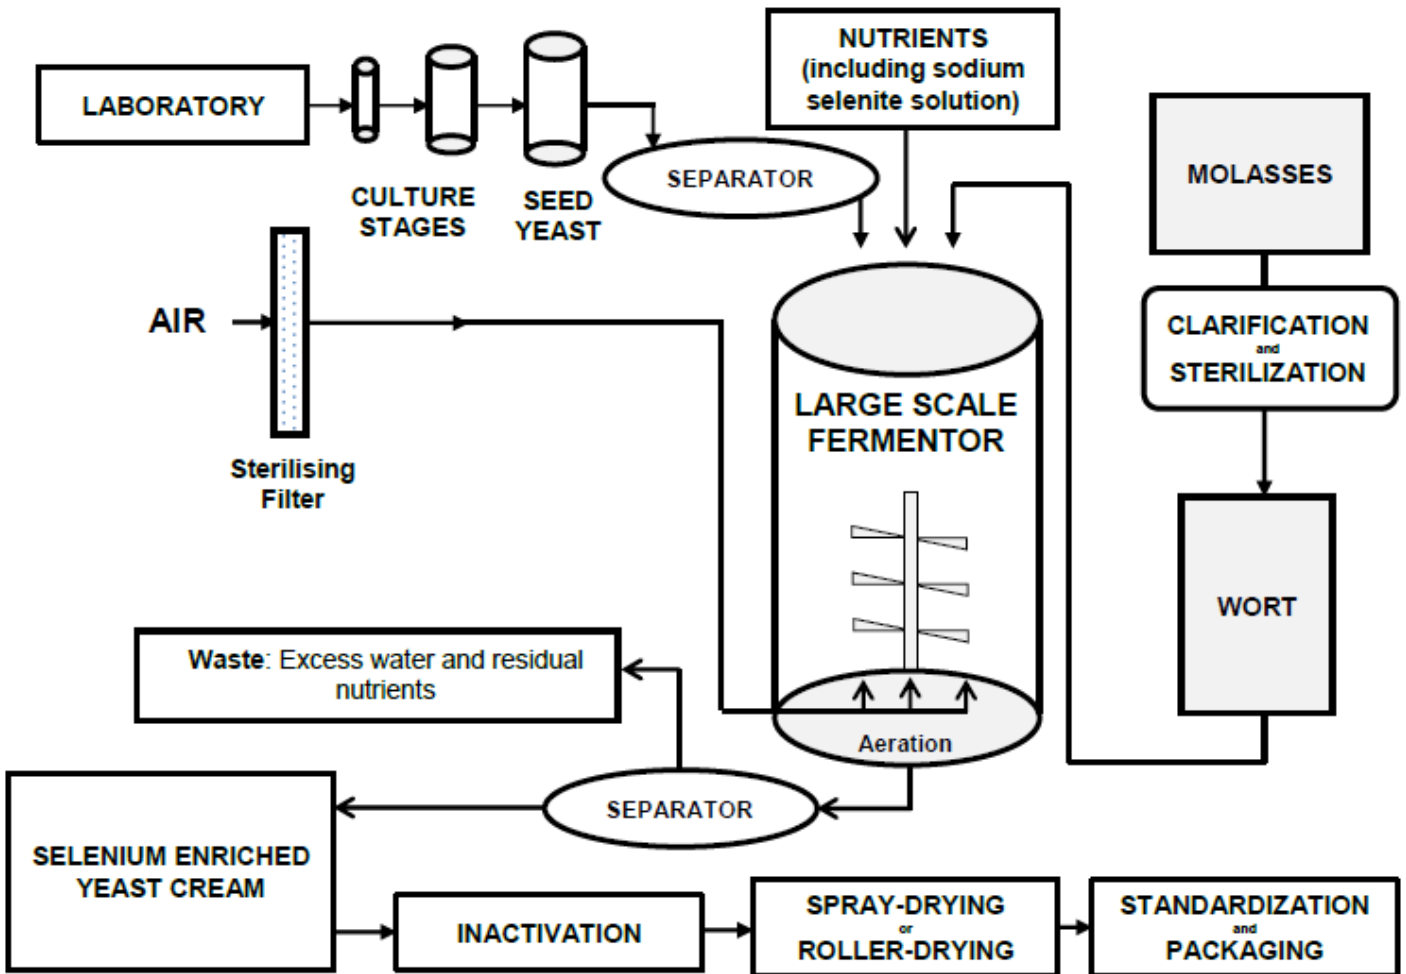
LABORATORY

CULTURE STAGES

SEED YEAST

NUTRIENTS (including sodium selenite solution)

SEPARATOR

MOLASSES

CLARIFICATION and STERILIZATION

WORT

AIR

Sterilising Filter

LARGE SCALE FERMENTOR

Aeration

Waste: Excess water and residual nutrients

SEPARATOR

SELENIUM ENRICHED YEAST CREAM

INACTIVATION

SPRAY-DRYING or ROLLER-DRYING

STANDARDIZATION and PACKAGING